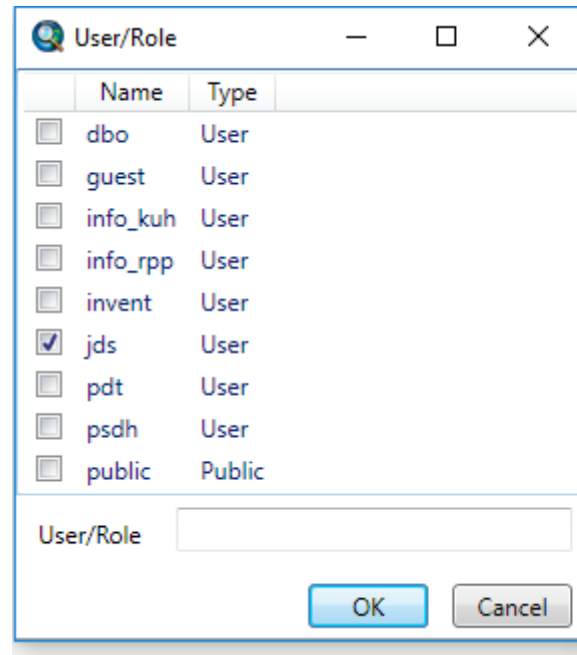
User/Role

| | Name | Type |
|---|---|---|
| ☐ | dbo | User |
| ☐ | guest | User |
| ☐ | info_kuh | User |
| ☐ | info_rpp | User |
| ☐ | invent | User |
| ☑ | jds | User |
| ☐ | pdt | User |
| ☐ | psdh | User |
| ☐ | public | Public |

User/Role

OK Cancel